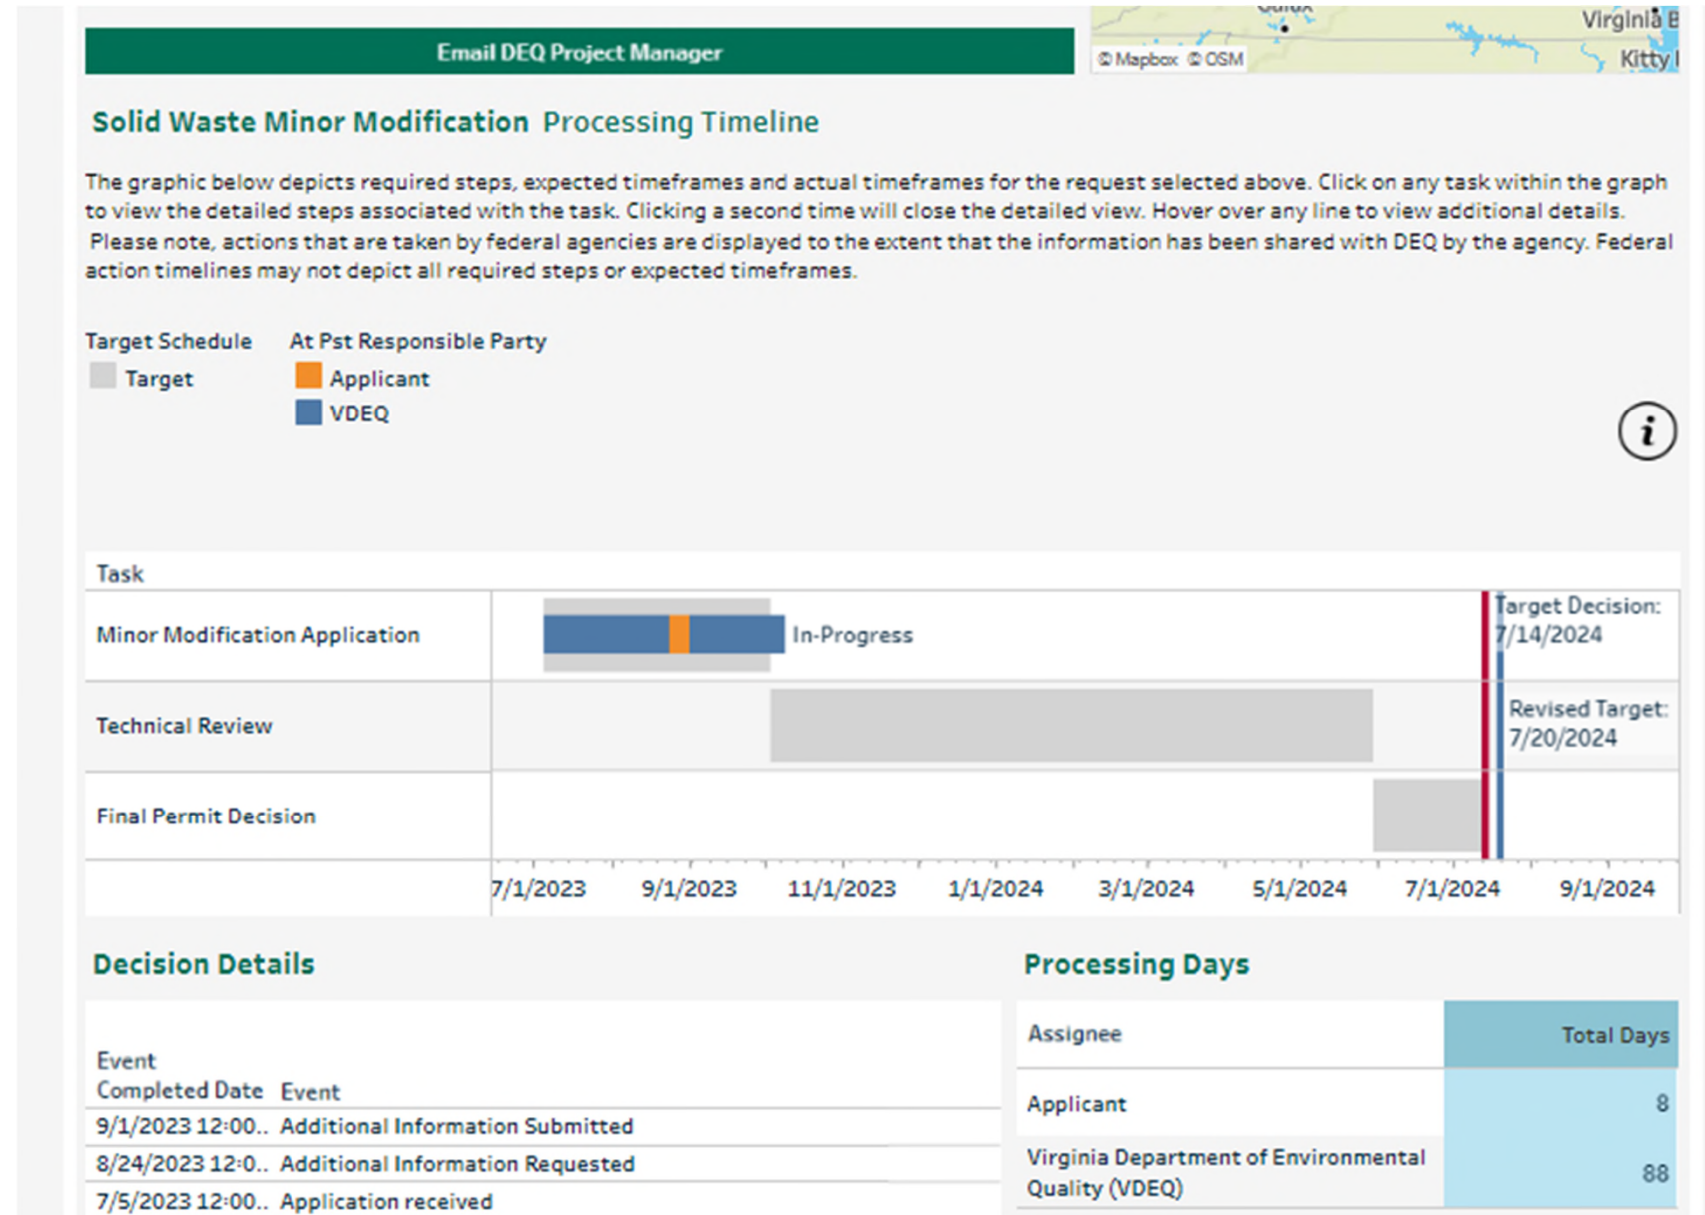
Email DEQ Project Manager

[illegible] Virginia B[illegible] Kitty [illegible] © Mapbox © OSM

Solid Waste Minor Modification Processing Timeline

The graphic below depicts required steps, expected timeframes and actual timeframes for the request selected above. Click on any task within the graph to view the detailed steps associated with the task. Clicking a second time will close the detailed view. Hover over any line to view additional details. Please note, actions that are taken by federal agencies are displayed to the extent that the information has been shared with DEQ by the agency. Federal action timelines may not depict all required steps or expected timeframes.

Target Schedule
Target

At Pst Responsible Party
Applicant
VDEQ

Task
Minor Modification Application
In-Progress
Technical Review
Final Permit Decision
Target Decision: 7/14/2024
Revised Target: 7/20/2024

7/1/2023 9/1/2023 11/1/2023 1/1/2024 3/1/2024 5/1/2024 7/1/2024 9/1/2024

Decision Details

| Event Completed Date | Event |
|---|---|
| 9/1/2023 12:00.. | Additional Information Submitted |
| 8/24/2023 12:0.. | Additional Information Requested |
| 7/5/2023 12:00.. | Application received |

Processing Days

| Assignee | Total Days |
|---|---|
| Applicant | 8 |
| Virginia Department of Environmental Quality (VDEQ) | 88 |